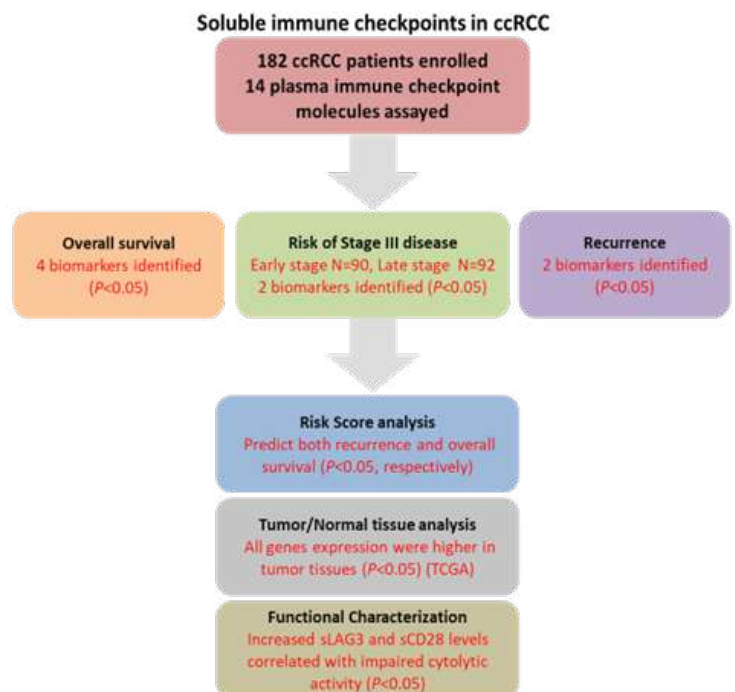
Soluble immune checkpoints in ccRCC

182 ccRCC patients enrolled
14 plasma immune checkpoint molecules assayed

Overall survival
4 biomarkers identified ($P$<0.05)

Risk of Stage III disease
Early stage N=90, Late stage N=92
2 biomarkers identified ($P$<0.05)

Recurrence
2 biomarkers identified ($P$<0.05)

Risk Score analysis
Predict both recurrence and overall survival ($P$<0.05, respectively)

Tumor/Normal tissue analysis
All genes expression were higher in tumor tissues ($P$<0.05) (TCGA)

Functional Characterization
Increased sLAG3 and sCD28 levels correlated with impaired cytolytic activity ($P$<0.05)